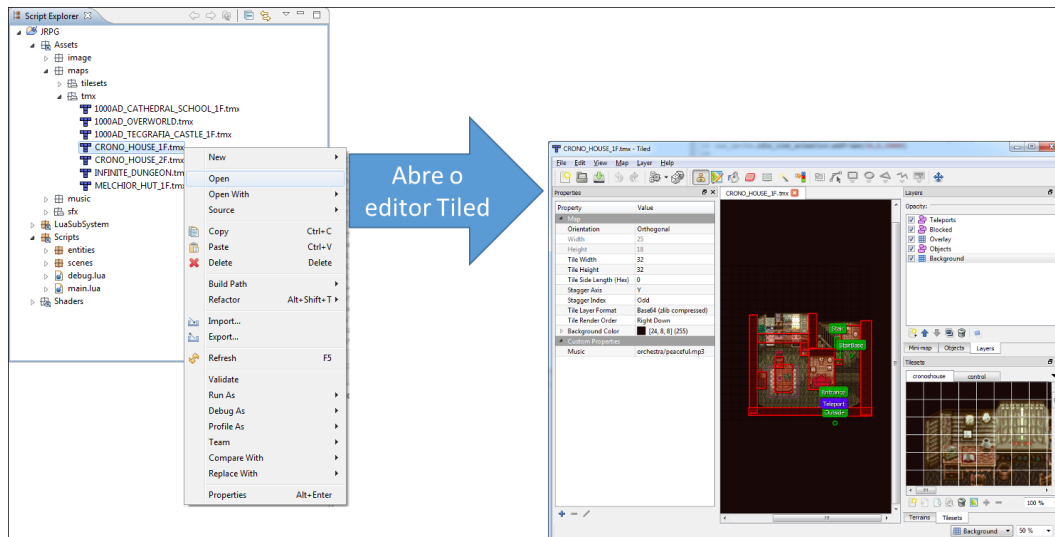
Script Explorer

JRPG
Assets
image
maps
tilesets
tmx
1000AD_CATHEDRAL_SCHOOL_1F.tmx
1000AD_OVERWORLD.tmx
1000AD_TECGRAFIA_CASTLE_1F.tmx
CRONO_HOUSE_1F.tmx
CRONO_HOUSE_2F.tmx
INFINITE_DUNGEON.tmx
MELCHIOR_HUT_1F.tmx
music
sfx
LuaSubSystem
Scripts
entities
scenes
debug.lua
main.lua
Shaders

New
Open
Open With
Source
Copy Ctrl+C
Paste Ctrl+V
Delete Delete
Build Path
Refactor Alt+Shift+T
Import...
Export...
Refresh F5
Validate
Run As
Debug As
Profile As
Team
Compare With
Replace With
Properties Alt+Enter

Abre o editor Tiled

CRONO_HOUSE_1F.tmx - Tiled
File Edit View Map Layer Help
Properties
CRONO_HOUSE_1F.tmx

| Property | Value |
|---|---|
| Map | |
| Orientation | Orthogonal |
| Width | 25 |
| Height | 18 |
| Tile Width | 32 |
| Tile Height | 32 |
| Tile Side Length (Hex) | 0 |
| Stagger Axis | Y |
| Stagger Index | Odd |
| Tile Layer Format | Base64 (zlib compressed) |
| Tile Render Order | Right Down |
| Background Color | [24, 8, 8] (255) |
| Custom Properties | |
| Music | orchestra/peaceful.mp3 |

Stair
StartBed
Entrance
Teleport
OutsideT

Layers
Opacity:
Teleports
Blocked
Overlay
Objects
Background
Mini-map Objects Layers
Tilesets
cronoshouse control
100 %
Terrains Tilesets
Background 50 %